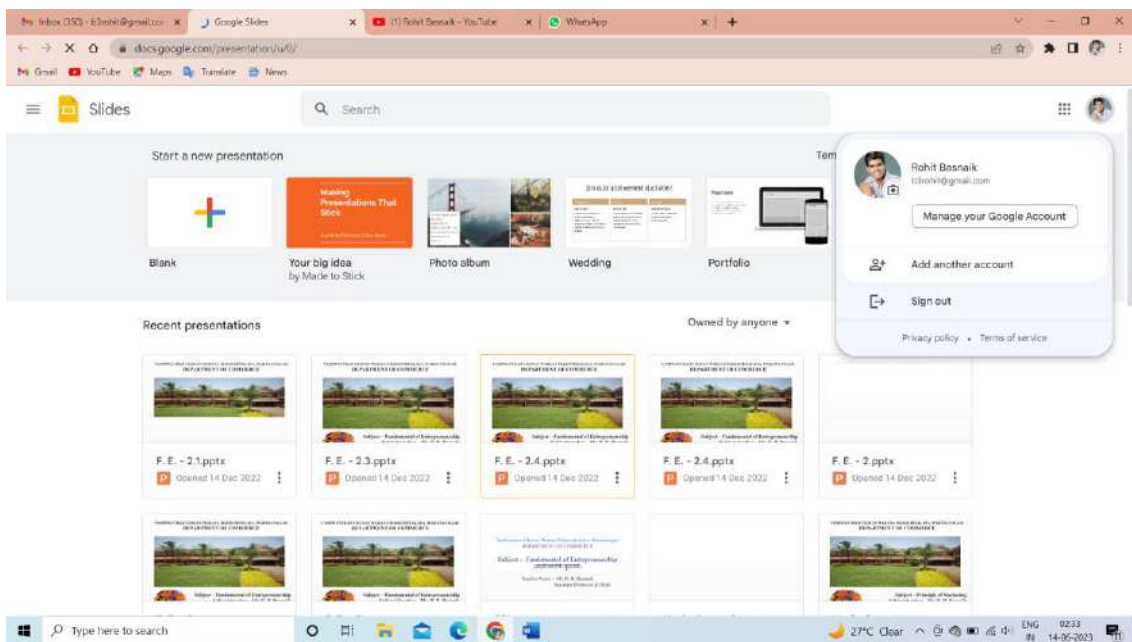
Inbox (350) - b3rohit@gmail.com ×
Google Slides ×
(1) Rohit Basnaik - YouTube ×
WhatsApp ×
+
docs.google.com/presentation/u/0/
Gmail YouTube Maps Translate News

Slides
Search

Start a new presentation
Tem

Blank
Making Presentations That Stick
Your big idea
by Made to Stick
Photo album
Wedding
Portfolio

Rohit Basnaik
b3rohit@gmail.com
Manage your Google Account
Add another account
Sign out
Privacy policy • Terms of service

Recent presentations
Owned by anyone ▾

DEPARTMENT OF COMMERCE
Subject - Fundamental of Entrepreneurship
F. E. - 2.1.pptx
Opened 14 Dec 2022

DEPARTMENT OF COMMERCE
Subject - Fundamental of Entrepreneurship
F. E. - 2.3.pptx
Opened 14 Dec 2022

DEPARTMENT OF COMMERCE
Subject - Fundamental of Entrepreneurship
F. E. - 2.4.pptx
Opened 14 Dec 2022

DEPARTMENT OF COMMERCE
Subject - Fundamental of Entrepreneurship
F. E. - 2.4.pptx
Opened 14 Dec 2022

F. E. - 2.pptx
Opened 14 Dec 2022

DEPARTMENT OF COMMERCE
Subject - Fundamental of Entrepreneurship
DEPARTMENT OF COMMERCE
Subject - Fundamental of Entrepreneurship
DEPARTMENT OF COMMERCE
Subject - Fundamental of Entrepreneurship
DEPARTMENT OF COMMERCE
Subject - Principle of Marketing

Type here to search
27°C Clear
ENG IN
02:33
14-05-2023